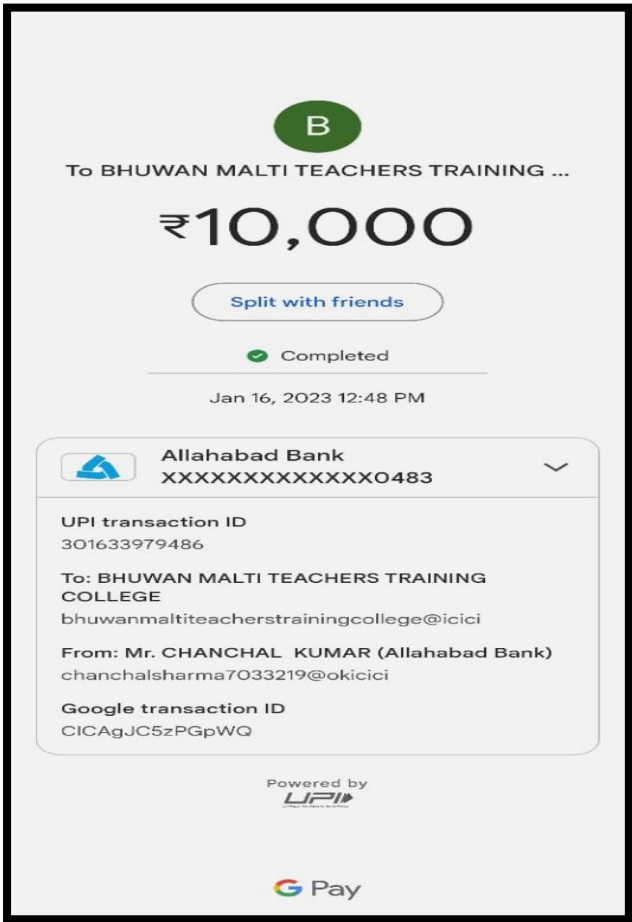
B

To BHUWAN MALTI TEACHERS TRAINING ...

₹10,000

Split with friends

Completed

Jan 16, 2023 12:48 PM

Allahabad Bank
XXXXXXXXXXXXX0483

UPI transaction ID
301633979486

To: BHUWAN MALTI TEACHERS TRAINING COLLEGE
bhuwanmaltiteacherstrainingcollege@icici

From: Mr. CHANCHAL KUMAR (Allahabad Bank)
chanchalsharma7033219@okicici

Google transaction ID
CICAgJC5zPGpWQ

Powered by
UPI

G Pay